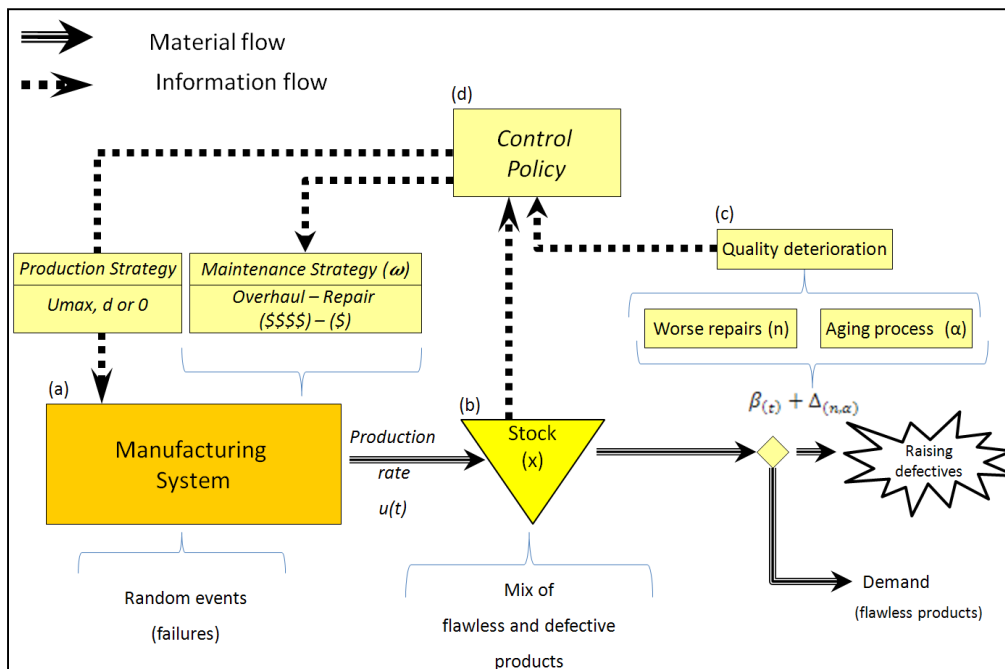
Material flow

Information flow

(d)

Control Policy

(c)

Quality deterioration

Production Strategy

Umax, d or 0

Maintenance Strategy ($\omega$)

Overhaul – Repair ($$$$) – ($)

Worse repairs (n)

Aging process (α)

(a)

Manufacturing System

Production rate u(t)

(b)

Stock (x)

$\beta_{(t)} + \Delta_{(n,\alpha)}$

Raising defectives

Random events (failures)

Mix of flawless and defective products

Demand (flawless products)